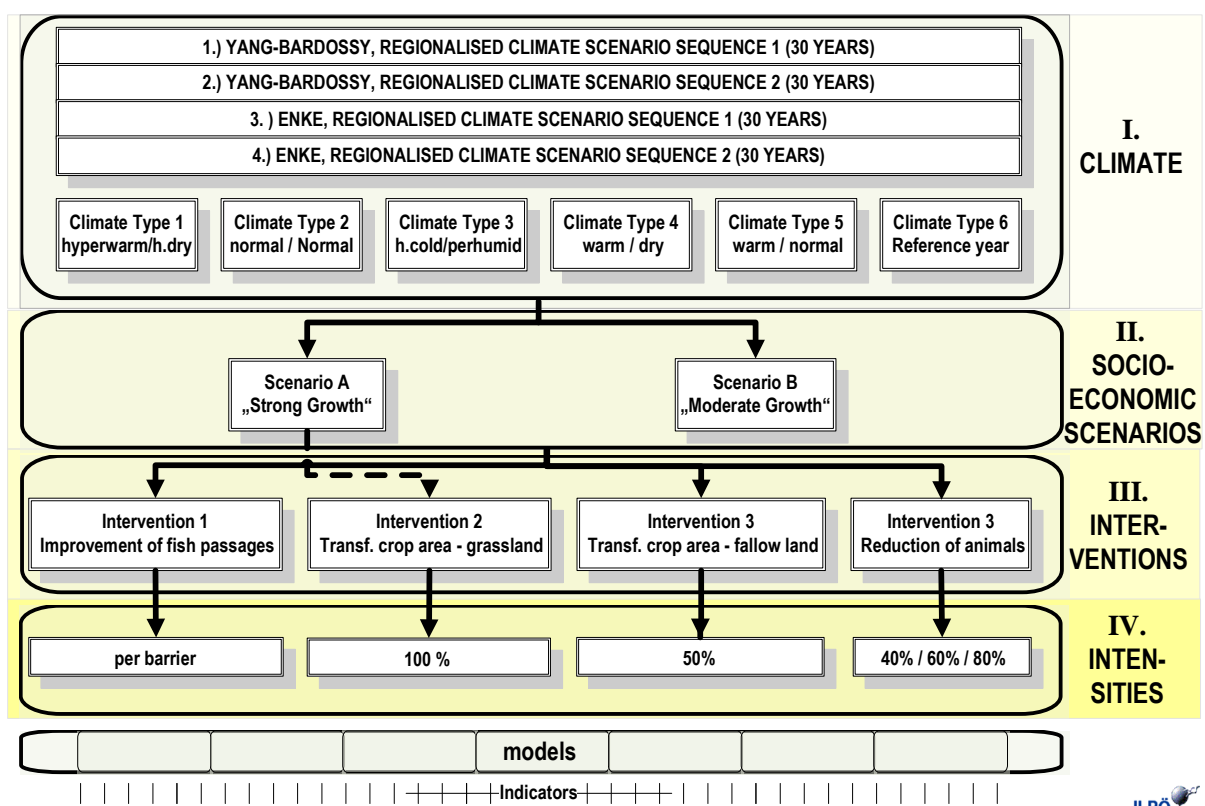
1.) YANG-BARDOSSY, REGIONALISED CLIMATE SCENARIO SEQUENCE 1 (30 YEARS)

2.) YANG-BARDOSSY, REGIONALISED CLIMATE SCENARIO SEQUENCE 2 (30 YEARS)

3. ) ENKE, REGIONALISED CLIMATE SCENARIO SEQUENCE 1 (30 YEARS)

4.) ENKE, REGIONALISED CLIMATE SCENARIO SEQUENCE 2 (30 YEARS)

I. CLIMATE

Climate Type 1 hyperwarm/h.dry

Climate Type 2 normal / Normal

Climate Type 3 h.cold/perhumid

Climate Type 4 warm / dry

Climate Type 5 warm / normal

Climate Type 6 Reference year

II. SOCIO-ECONOMIC SCENARIOS

Scenario A „Strong Growth"

Scenario B „Moderate Growth"

III. INTER-VENTIONS

Intervention 1 Improvement of fish passages

Intervention 2 Transf. crop area - grassland

Intervention 3 Transf. crop area - fallow land

Intervention 3 Reduction of animals

IV. INTEN-SITIES

per barrier

100 %

50%

40% / 60% / 80%

models

Indicators

ILPÖ